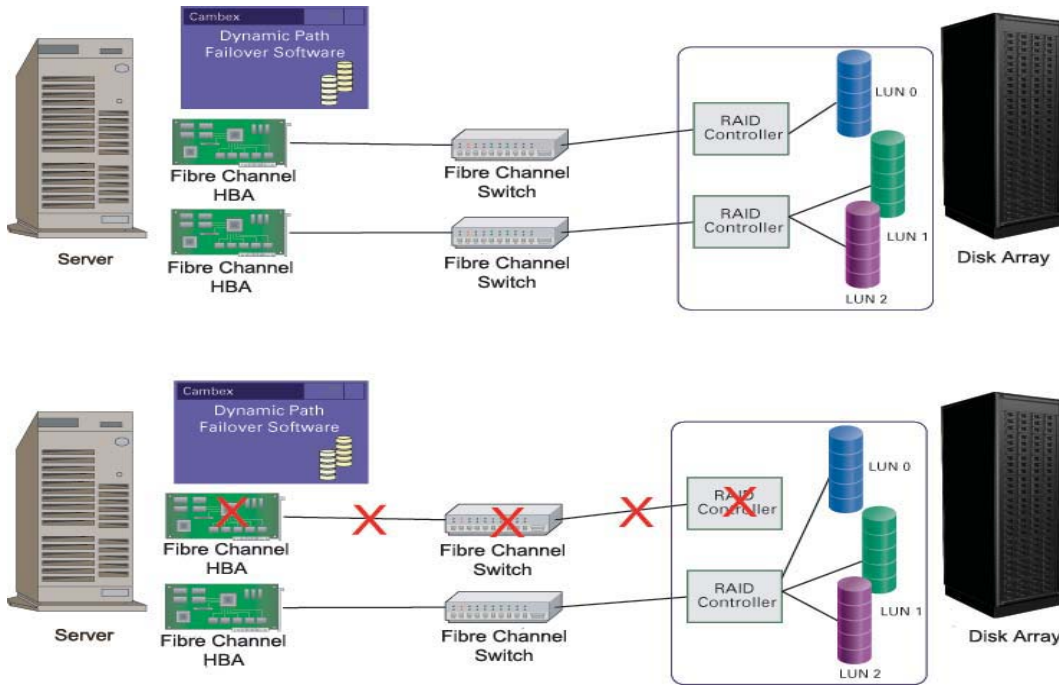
Cambex
Dynamic Path Failover Software

Fibre Channel HBA

Fibre Channel HBA

Server

Fibre Channel Switch

Fibre Channel Switch

RAID Controller

RAID Controller

LUN 0

LUN 1

LUN 2

Disk Array

Cambex
Dynamic Path Failover Software

Fibre Channel HBA

Fibre Channel HBA

Server

Fibre Channel Switch

Fibre Channel Switch

RAID Controller

RAID Controller

LUN 0

LUN 1

LUN 2

Disk Array